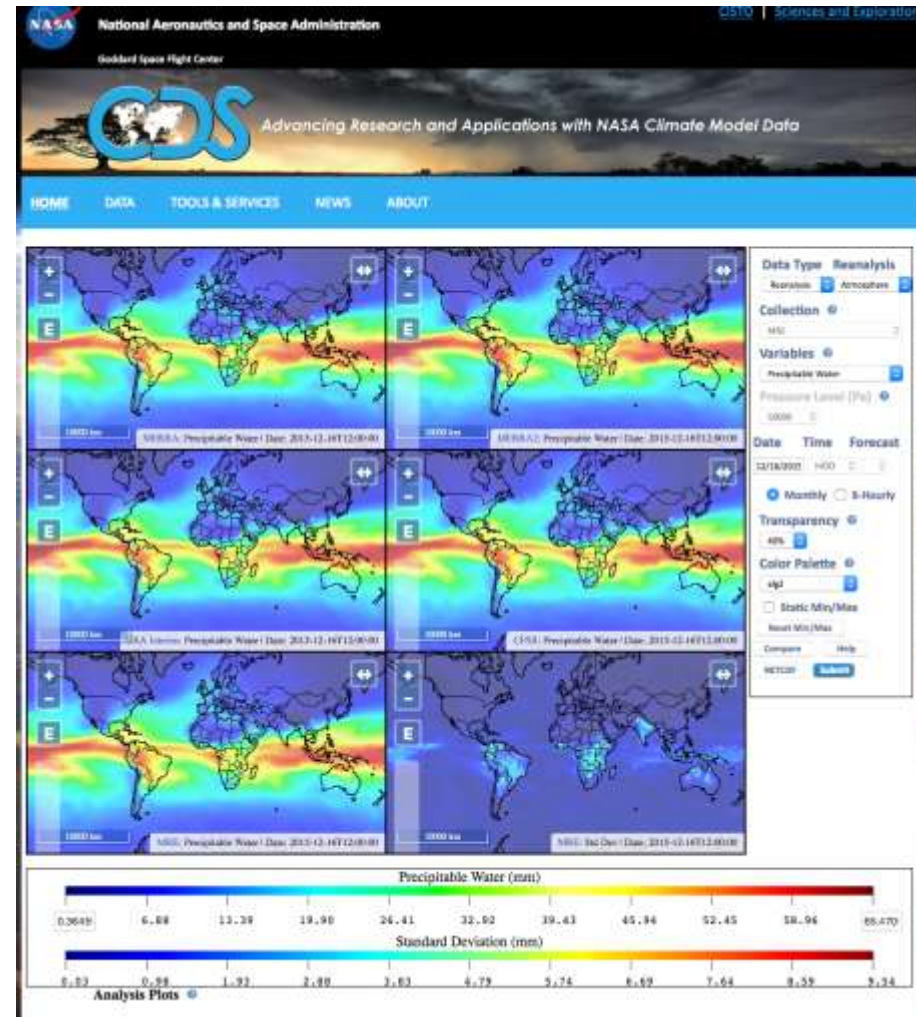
NASA National Aeronautics and Space Administration

Goddard Space Flight Center

CISTO | Sciences and Exploratio

CDS

Advancing Research and Applications with NASA Climate Model Data

HOME DATA TOOLS & SERVICES NEWS ABOUT

+
−
E
1000 km
MERRA: Precipitable Water | Date: 2013-12-16T12:00:00

+
−
E
1000 km
MERRA2: Precipitable Water | Date: 2013-12-16T12:00:00

+
−
E
1000 km
ERA Interim: Precipitable Water | Date: 2013-12-16T12:00:00

+
−
E
1000 km
CFSR: Precipitable Water | Date: 2013-12-16T12:00:00

+
−
E
1000 km
NRE: Precipitable Water | Date: 2013-12-16T12:00:00

+
−
E
1000 km
NRE: Std Dev | Date: 2013-12-16T12:00:00

Data Type Reanalysis
Reanalysis Atmosphere
Collection
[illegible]
Variables
Precipitable Water
Pressure Level (Pa)
10000
Date Time Forecast
12/16/2013 H00
Monthly 6-Hourly
Transparency
40%
Color Palette
rdp2
Static Min/Max
Reset Min/Max
Compare Help
NETCDF Submit

Precipitable Water (mm)
0.3649 6.88 13.39 19.90 26.41 32.92 39.43 45.94 52.45 58.96 65.470
Standard Deviation (mm)
0.03 0.98 1.93 2.88 3.83 4.79 5.74 6.69 7.64 8.59 9.54

Analysis Plots